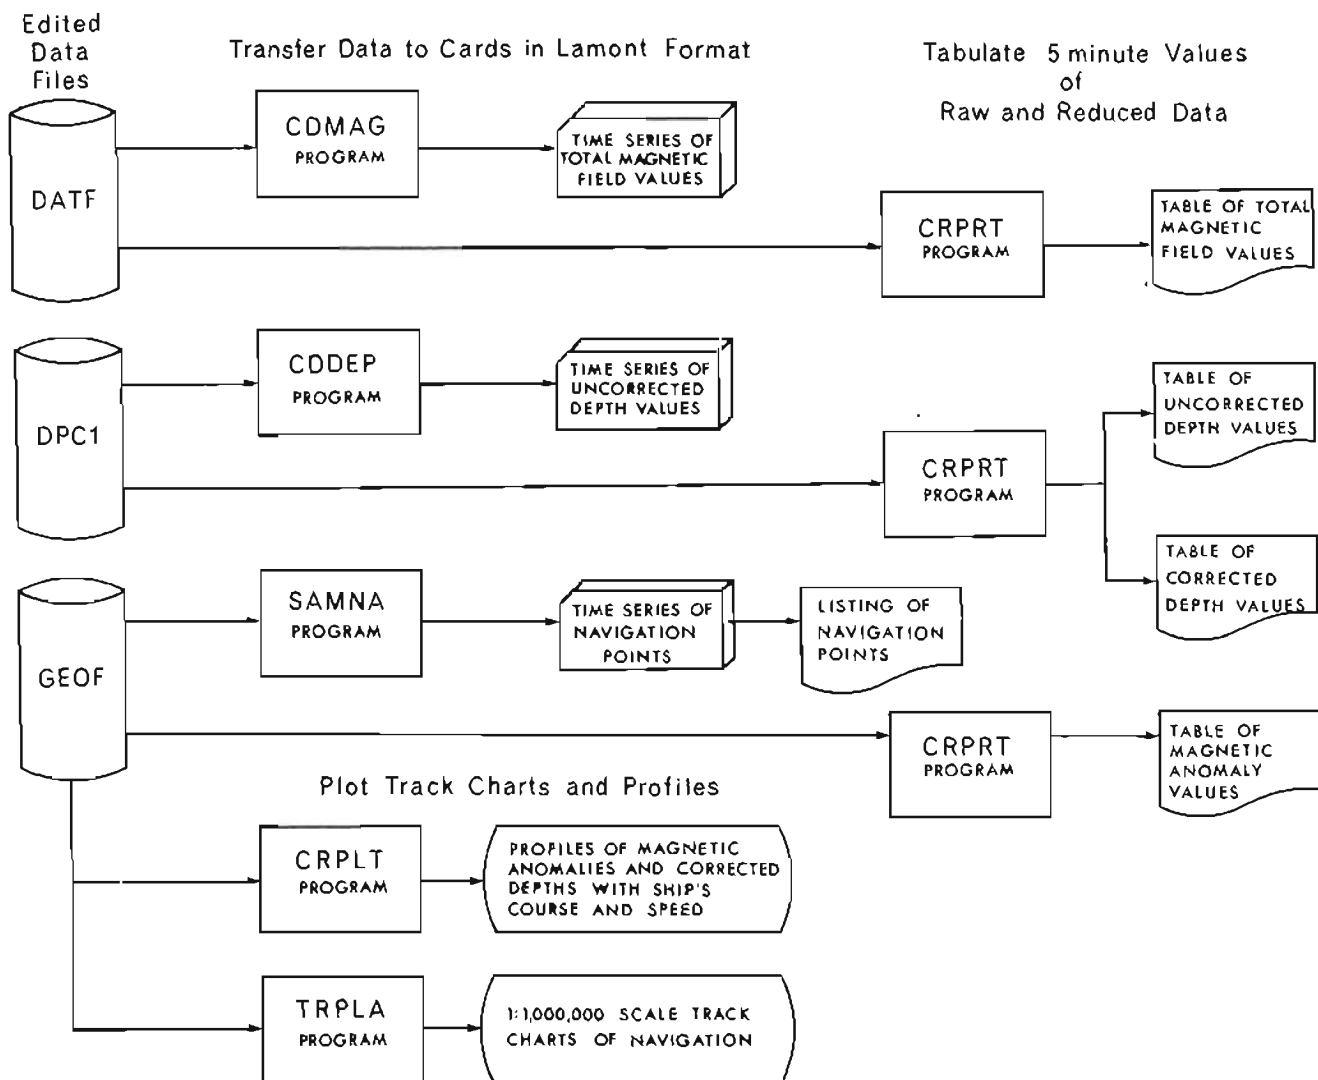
Edited Data Files

Transfer Data to Cards in Lamont Format

Tabulate 5 minute Values of Raw and Reduced Data

DATF

CDMAG PROGRAM

TIME SERIES OF TOTAL MAGNETIC FIELD VALUES

CRPRT PROGRAM

TABLE OF TOTAL MAGNETIC FIELD VALUES

DPC1

CDDEP PROGRAM

TIME SERIES OF UNCORRECTED DEPTH VALUES

CRPRT PROGRAM

TABLE OF UNCORRECTED DEPTH VALUES

TABLE OF CORRECTED DEPTH VALUES

GEOF

SAMNA PROGRAM

TIME SERIES OF NAVIGATION POINTS

LISTING OF NAVIGATION POINTS

CRPRT PROGRAM

TABLE OF MAGNETIC ANOMALY VALUES

Plot Track Charts and Profiles

CRPLT PROGRAM

PROFILES OF MAGNETIC ANOMALIES AND CORRECTED DEPTHS WITH SHIP'S COURSE AND SPEED

TRPLA PROGRAM

1:1,000,000 SCALE TRACK CHARTS OF NAVIGATION